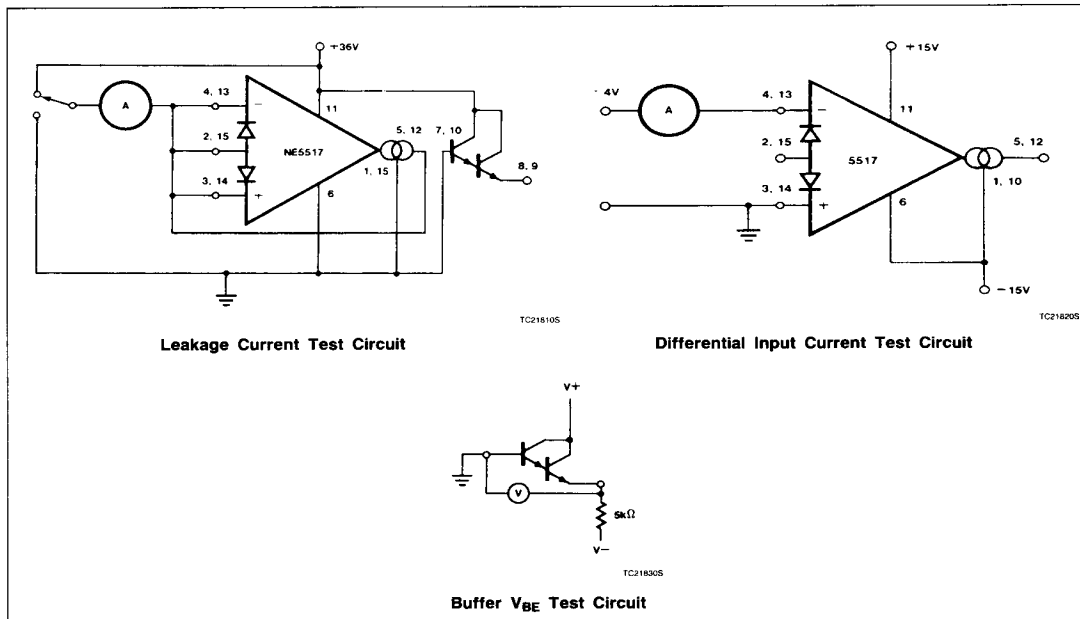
+36V

A

4, 13

−

11

2, 15

NE5517

5, 12

7, 10

8, 9

3, 14

+

1, 15

6

TC21810S

Leakage Current Test Circuit

+15V

4V

A

4, 13

−

11

2, 15

5517

5, 12

3, 14

+

1, 10

6

−15V

TC21820S

Differential Input Current Test Circuit

V+

V

5kΩ

V−

TC21830S

Buffer $V_{BE}$ Test Circuit